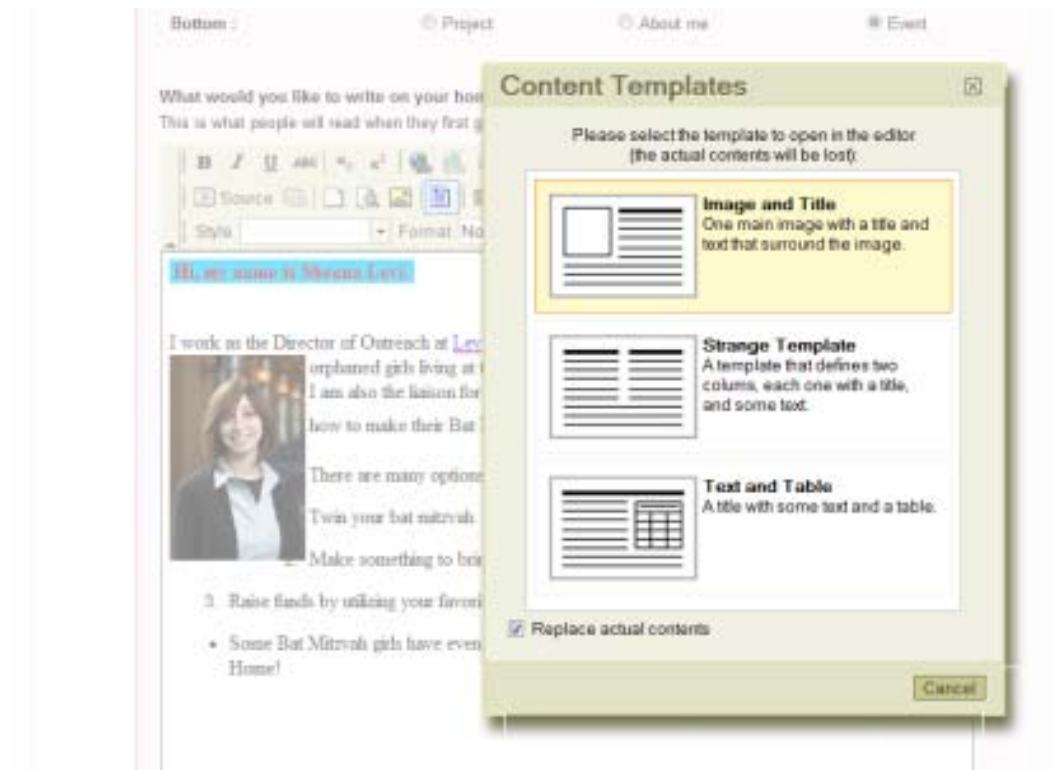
Bottom :

Project

About me

Event

What would you like to write on your hon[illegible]

This is what people will read when they first g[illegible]

B I U ABC $x_2$ $x^2$

Source

Style

Format No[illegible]

Hi, my name is Meeara Levi.

I work as the Director of Outreach at Lev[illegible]

orphaned girls living at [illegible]

I am also the liaison for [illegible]

how to make their Bat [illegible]

There are many options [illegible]

Twin your bat mitzvah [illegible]

2. Make something to bri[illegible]

3. Raise funds by utilizing your favori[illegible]

• Some Bat Mitzvah girls have even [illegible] Home!

Content Templates

Please select the template to open in the editor (the actual contents will be lost):

Image and Title
One main image with a title and text that surround the image.

Strange Template
A template that defines two colums, each one with a title, and some text.

Text and Table
A title with some text and a table.

Replace actual contents

Cancel